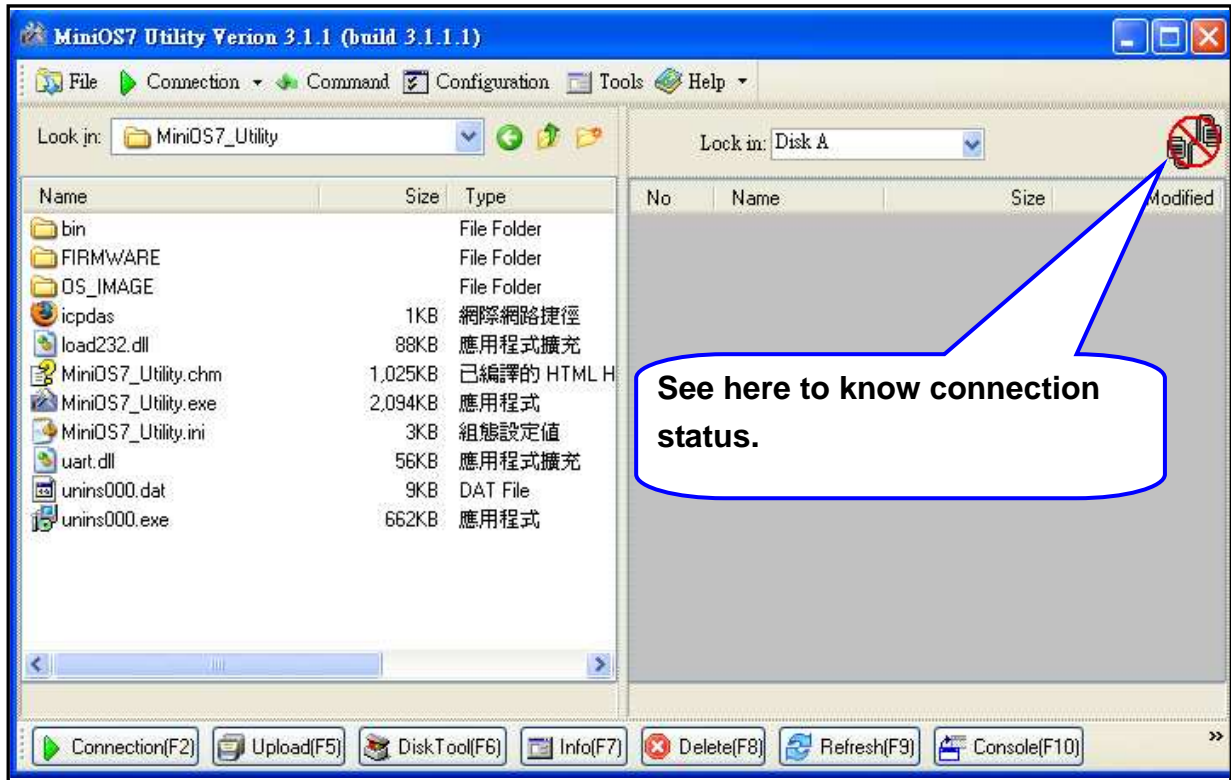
MiniOS7 Utility Verion 3.1.1 (build 3.1.1.1)

File Connection Command Configuration Tools Help

Look in: MiniOS7_Utility

| Name | Size | Type |
|---|---|---|
| bin | | File Folder |
| FIRMWARE | | File Folder |
| OS_IMAGE | | File Folder |
| icpdas | 1KB | 網際網路捷徑 |
| load232.dll | 88KB | 應用程式擴充 |
| MiniOS7_Utility.chm | 1,025KB | 已編譯的 HTML H |
| MiniOS7_Utility.exe | 2,094KB | 應用程式 |
| MiniOS7_Utility.ini | 3KB | 組態設定值 |
| uart.dll | 56KB | 應用程式擴充 |
| unins000.dat | 9KB | DAT File |
| unins000.exe | 662KB | 應用程式 |

Lock in: Disk A

| No | Name | Size | Modified |
|---|---|---|---|

See here to know connection status.

Connection(F2) Upload(F5) DiskTool(F6) Info(F7) Delete(F8) Refresh(F9) Console(F10)